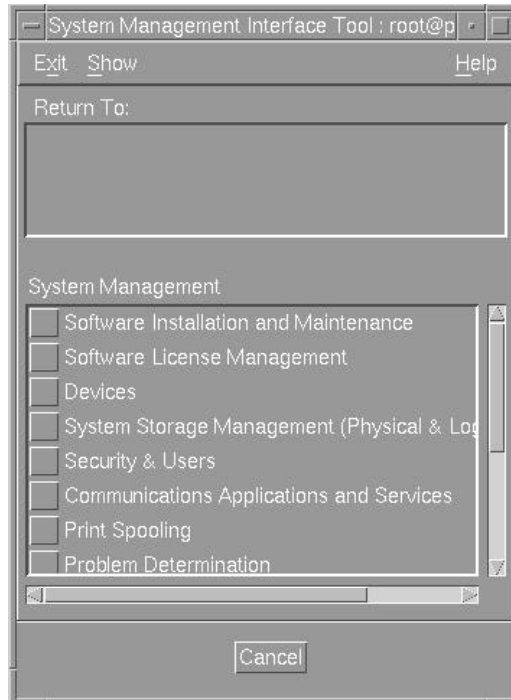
System Management Interface Tool : root@p

Exit Show Help

Return To:

System Management

Software Installation and Maintenance
Software License Management
Devices
System Storage Management (Physical & Lo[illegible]
Security & Users
Communications Applications and Services
Print Spooling
Problem Determination

Cancel